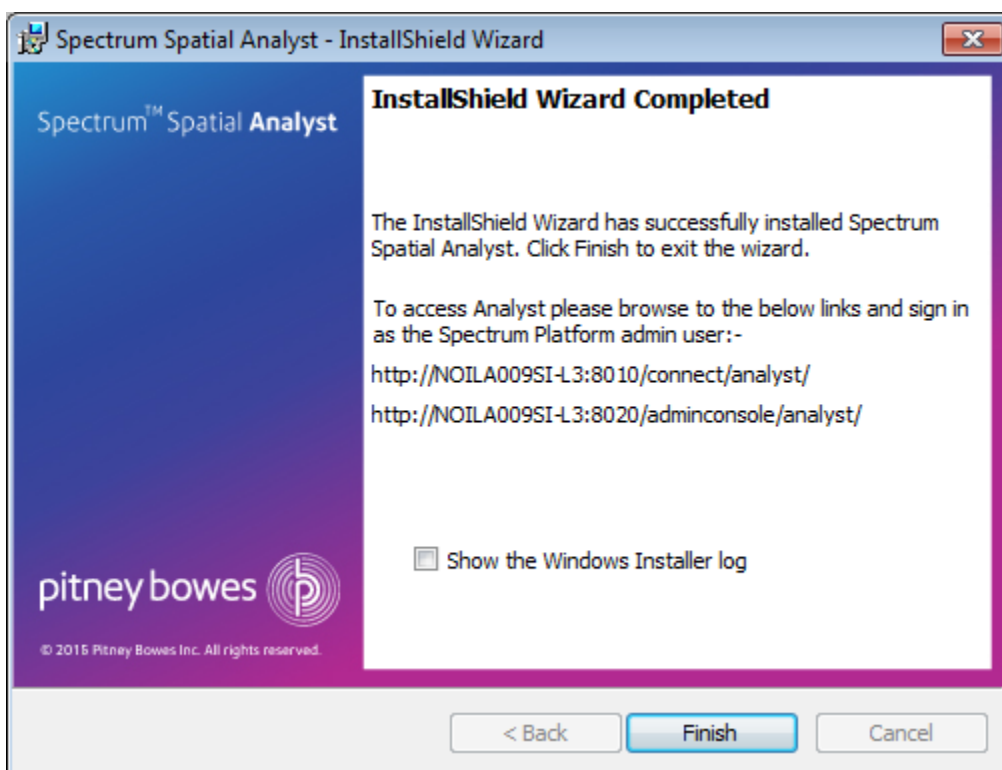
Spectrum Spatial Analyst - InstallShield Wizard

Spectrum™ Spatial Analyst

InstallShield Wizard Completed

The InstallShield Wizard has successfully installed Spectrum Spatial Analyst. Click Finish to exit the wizard.

To access Analyst please browse to the below links and sign in as the Spectrum Platform admin user:-

http://NOILA009SI-L3:8010/connect/analyst/

http://NOILA009SI-L3:8020/adminconsole/analyst/

Show the Windows Installer log

pitney bowes

© 2015 Pitney Bowes Inc. All rights reserved.

< Back

Finish

Cancel